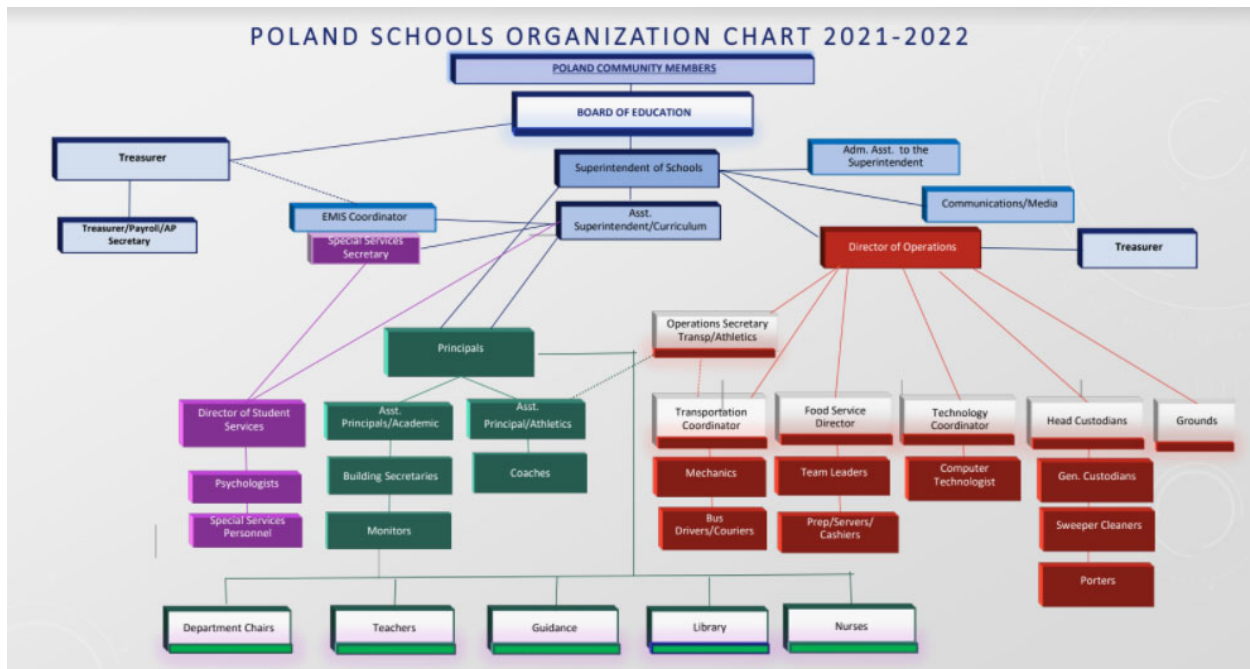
POLAND SCHOOLS ORGANIZATION CHART 2021-2022

POLAND COMMUNITY MEMBERS

BOARD OF EDUCATION

Treasurer

Treasurer/Payroll/AP Secretary

Superintendent of Schools

Adm. Asst. to the Superintendent

Communications/Media

EMIS Coordinator

Special Services Secretary

Asst. Superintendent/Curriculum

Director of Operations

Treasurer

Operations Secretary Transp/Athletics

Principals

Director of Student Services

Asst. Principals/Academic

Asst. Principal/Athletics

Transportation Coordinator

Food Service Director

Technology Coordinator

Head Custodians

Grounds

Psychologists

Building Secretaries

Coaches

Mechanics

Team Leaders

Computer Technologist

Gen. Custodians

Special Services Personnel

Monitors

Bus Drivers/Couriers

Prep/Servers/ Cashiers

Sweeper Cleaners

Porters

Department Chairs

Teachers

Guidance

Library

Nurses